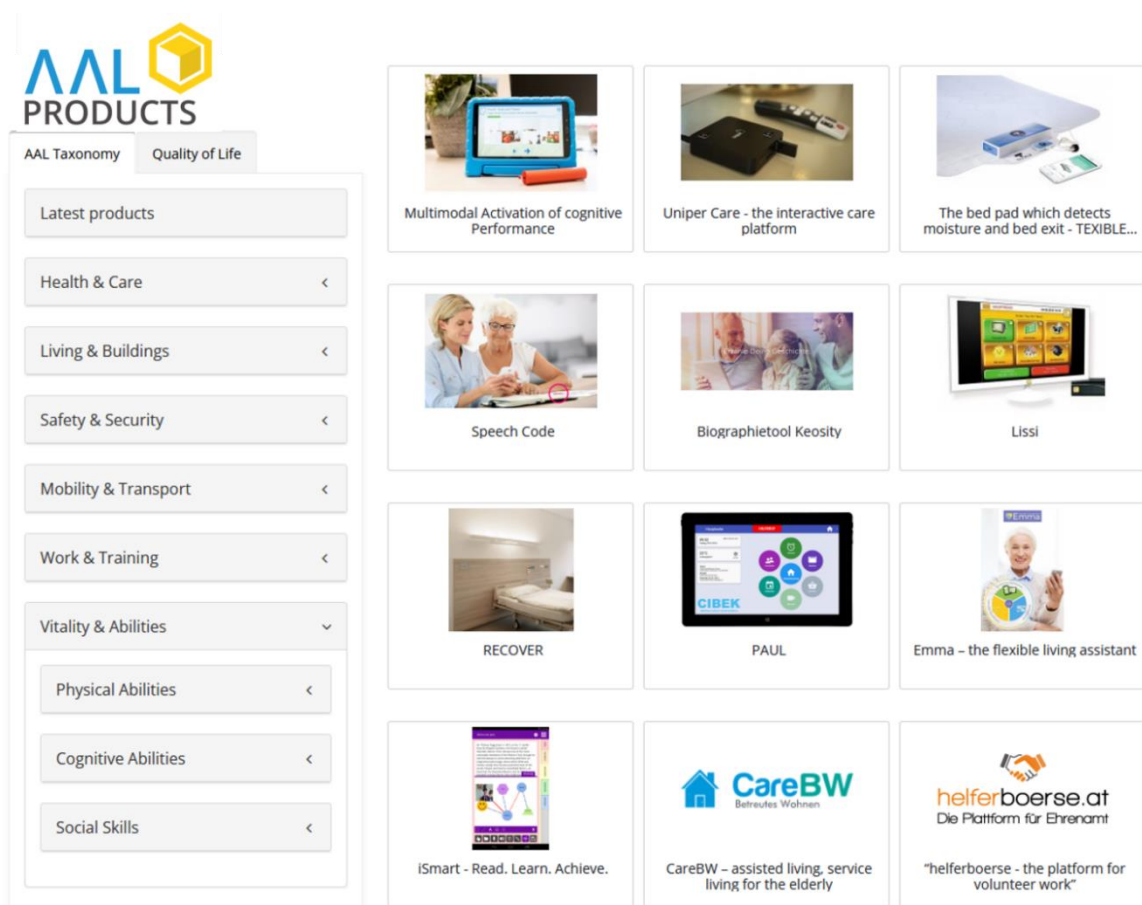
AAL PRODUCTS

AAL Taxonomy
Quality of Life

Latest products
Health & Care
Living & Buildings
Safety & Security
Mobility & Transport
Work & Training
Vitality & Abilities
Physical Abilities
Cognitive Abilities
Social Skills

Multimodal Activation of cognitive Performance

Uniper Care - the interactive care platform

The bed pad which detects moisture and bed exit - TEXIBLE...

Speech Code

Biographietool Keosity

Lissi

RECOVER

CIBEK

PAUL

Emma

Emma – the flexible living assistant

iSmart - Read. Learn. Achieve.

CareBW
Betreutes Wohnen

CareBW – assisted living, service living for the elderly

helferboerse.at
Die Plattform für Ehrenamt

"helferboerse - the platform for volunteer work"